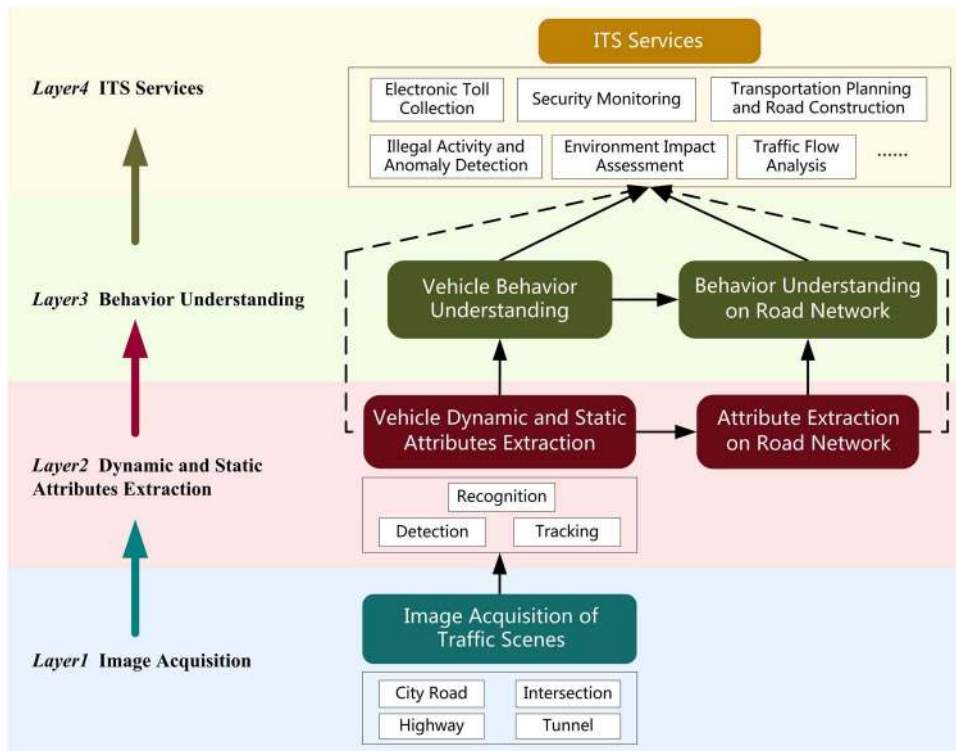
ITS Services

Layer4 ITS Services

Electronic Toll Collection

Security Monitoring

Transportation Planning and Road Construction

Illegal Activity and Anomaly Detection

Environment Impact Assessment

Traffic Flow Analysis

......

Layer3 Behavior Understanding

Vehicle Behavior Understanding

Behavior Understanding on Road Network

Vehicle Dynamic and Static Attributes Extraction

Attribute Extraction on Road Network

Layer2 Dynamic and Static Attributes Extraction

Recognition

Detection

Tracking

Image Acquisition of Traffic Scenes

Layer1 Image Acquisition

City Road

Intersection

Highway

Tunnel